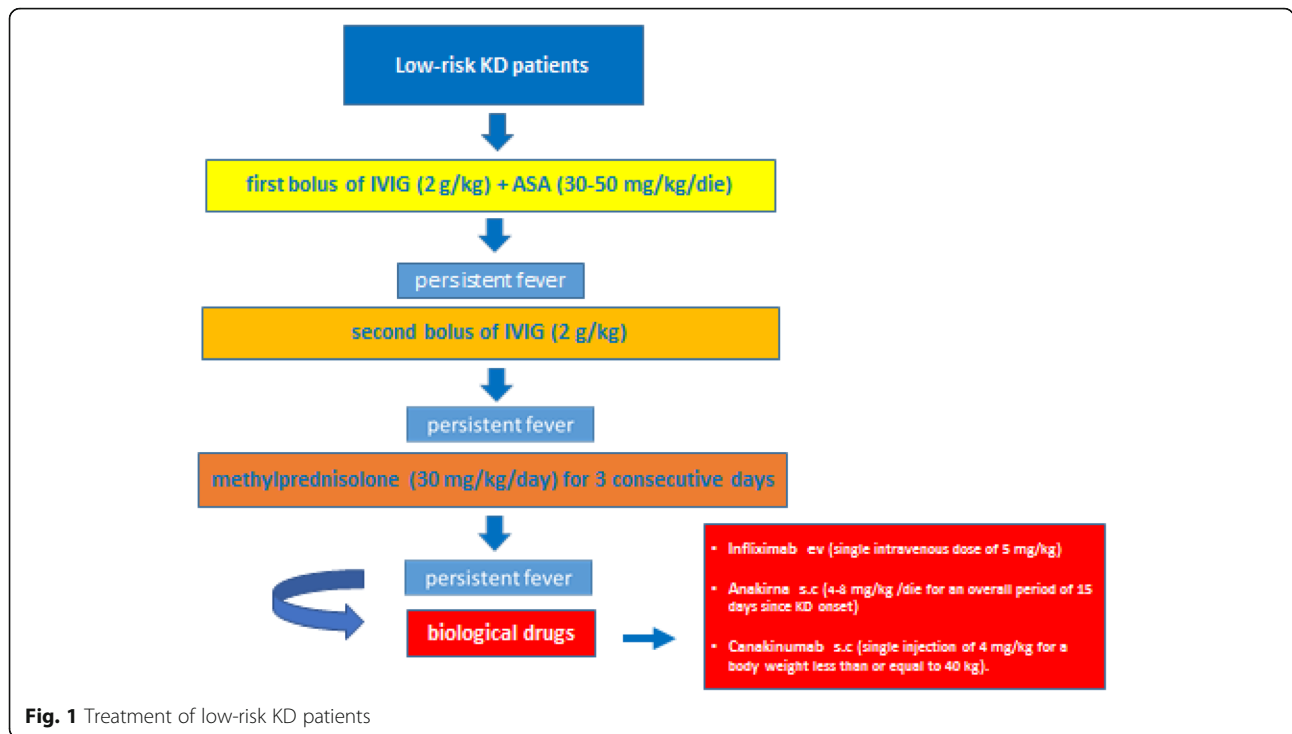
Low-risk KD patients

first bolus of IVIG (2 g/kg) + ASA (30-50 mg/kg/die)

persistent fever

second bolus of IVIG (2 g/kg)

persistent fever

methylprednisolone (30 mg/kg/day) for 3 consecutive days

persistent fever

biological drugs

- Infliximab ev (single intravenous dose of 5 mg/kg)
- Anakirna s.c (4-8 mg/kg /die for an overall period of 15 days since KD onset)
- Canakinumab s.c (single injection of 4 mg/kg for a body weight less than or equal to 40 kg).

Fig. 1 Treatment of low-risk KD patients